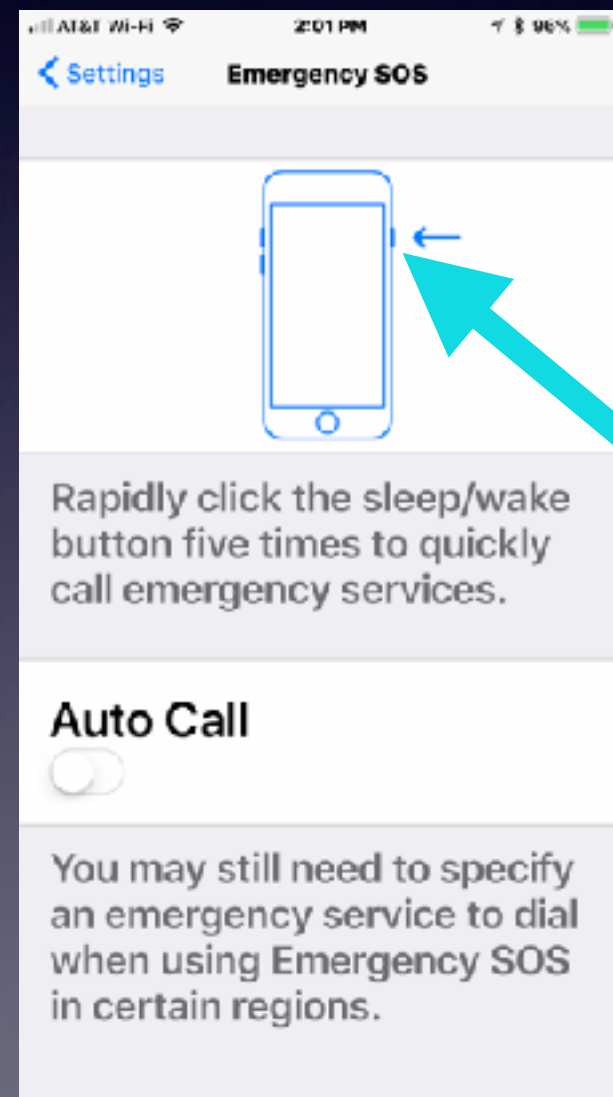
AT&T Wi-Fi 2:01 PM 96%

< Settings Emergency SOS

Rapidly click the sleep/wake button five times to quickly call emergency services.

Auto Call

You may still need to specify an emergency service to dial when using Emergency SOS in certain regions.